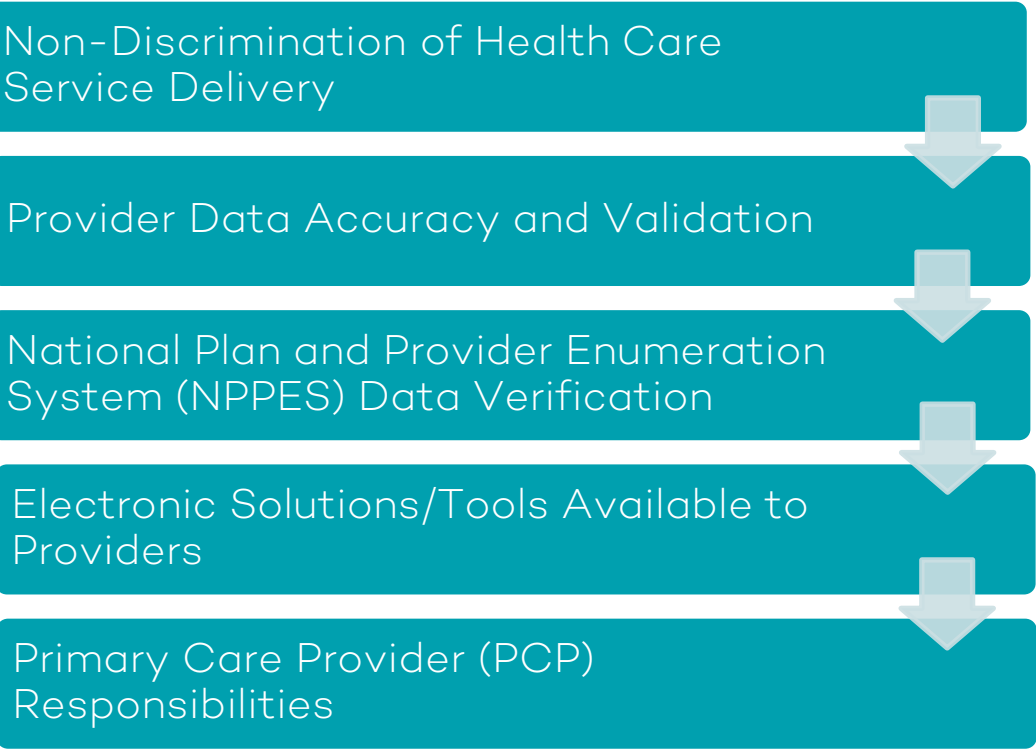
Non-Discrimination of Health Care Service Delivery

Provider Data Accuracy and Validation

National Plan and Provider Enumeration System (NPPES) Data Verification

Electronic Solutions/Tools Available to Providers

Primary Care Provider (PCP) Responsibilities